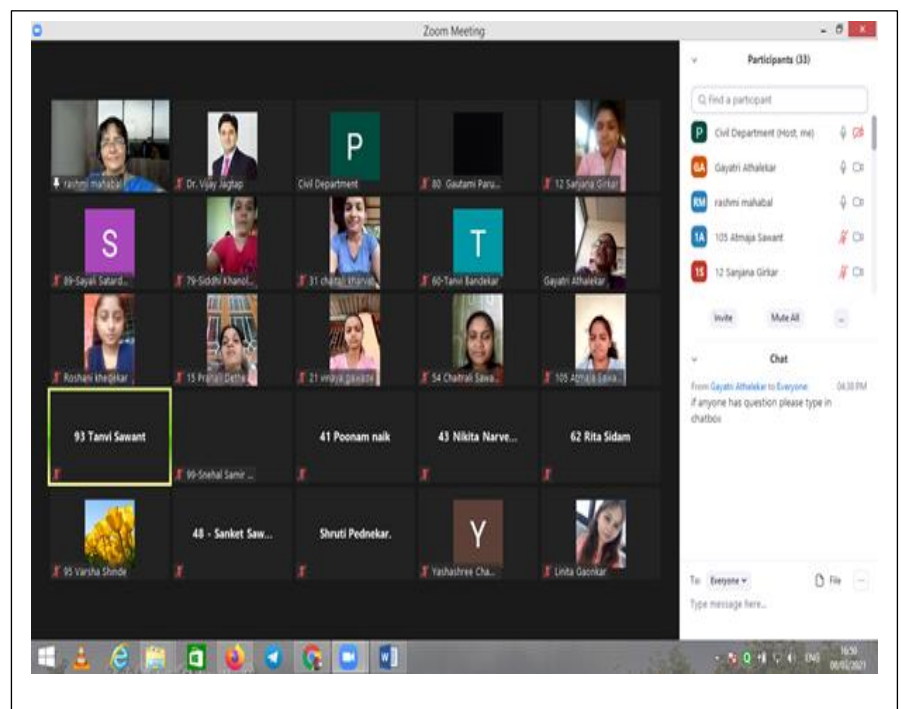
Zoom Meeting

rashmi mahabal
Dr. Vijay Jagtap
P
Civil Department
80 Gautami Paru...
12 Sanjana Girkar
S
89-Sayali Satard...
79-Siddhi Khanol...
31 chaitali kharvat
T
60-Tanvi Bandekar
Gayatri Athalekar
Roshani khedekar
15 Pranali Detha...
21 vinaya gawade
54 Chaitrali Sawa...
105 Atmaja Sawa...
93 Tanvi Sawant
99-Snehal Samir ...
41 Poonam naik
43 Nikita Narve...
62 Rita Sidam
95 Varsha Shinde
48 - Sanket Saw...
Shruti Pednekar.
Y
Yashashree Cha...
Linita Gaonkar

Participants (33)
Find a participant
P Civil Department (Host, me)
GA Gayatri Athalekar
RM rashmi mahabal
1A 105 Atmaja Sawant
1S 12 Sanjana Girkar
Invite
Mute All
...

Chat
From Gayatri Athalekar to Everyone 04:38 PM
if anyone has question please type in chatbox

To: Everyone
File
...
Type message here...

ENG 16:50 08/03/2021